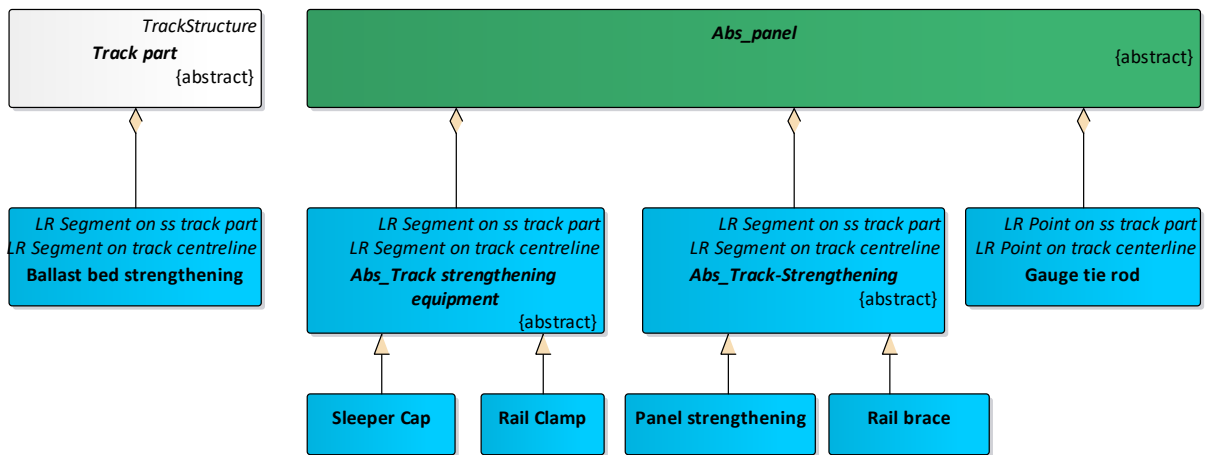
TrackStructure
Track part
{abstract}

Abs_panel
{abstract}

LR Segment on ss track part
LR Segment on track centreline
Ballast bed strengthening

LR Segment on ss track part
LR Segment on track centreline
Abs_Track strengthening equipment
{abstract}

LR Segment on ss track part
LR Segment on track centreline
Abs_Track-Strengthening
{abstract}

LR Point on ss track part
LR Point on track centerline
Gauge tie rod

Sleeper Cap

Rail Clamp

Panel strengthening

Rail brace